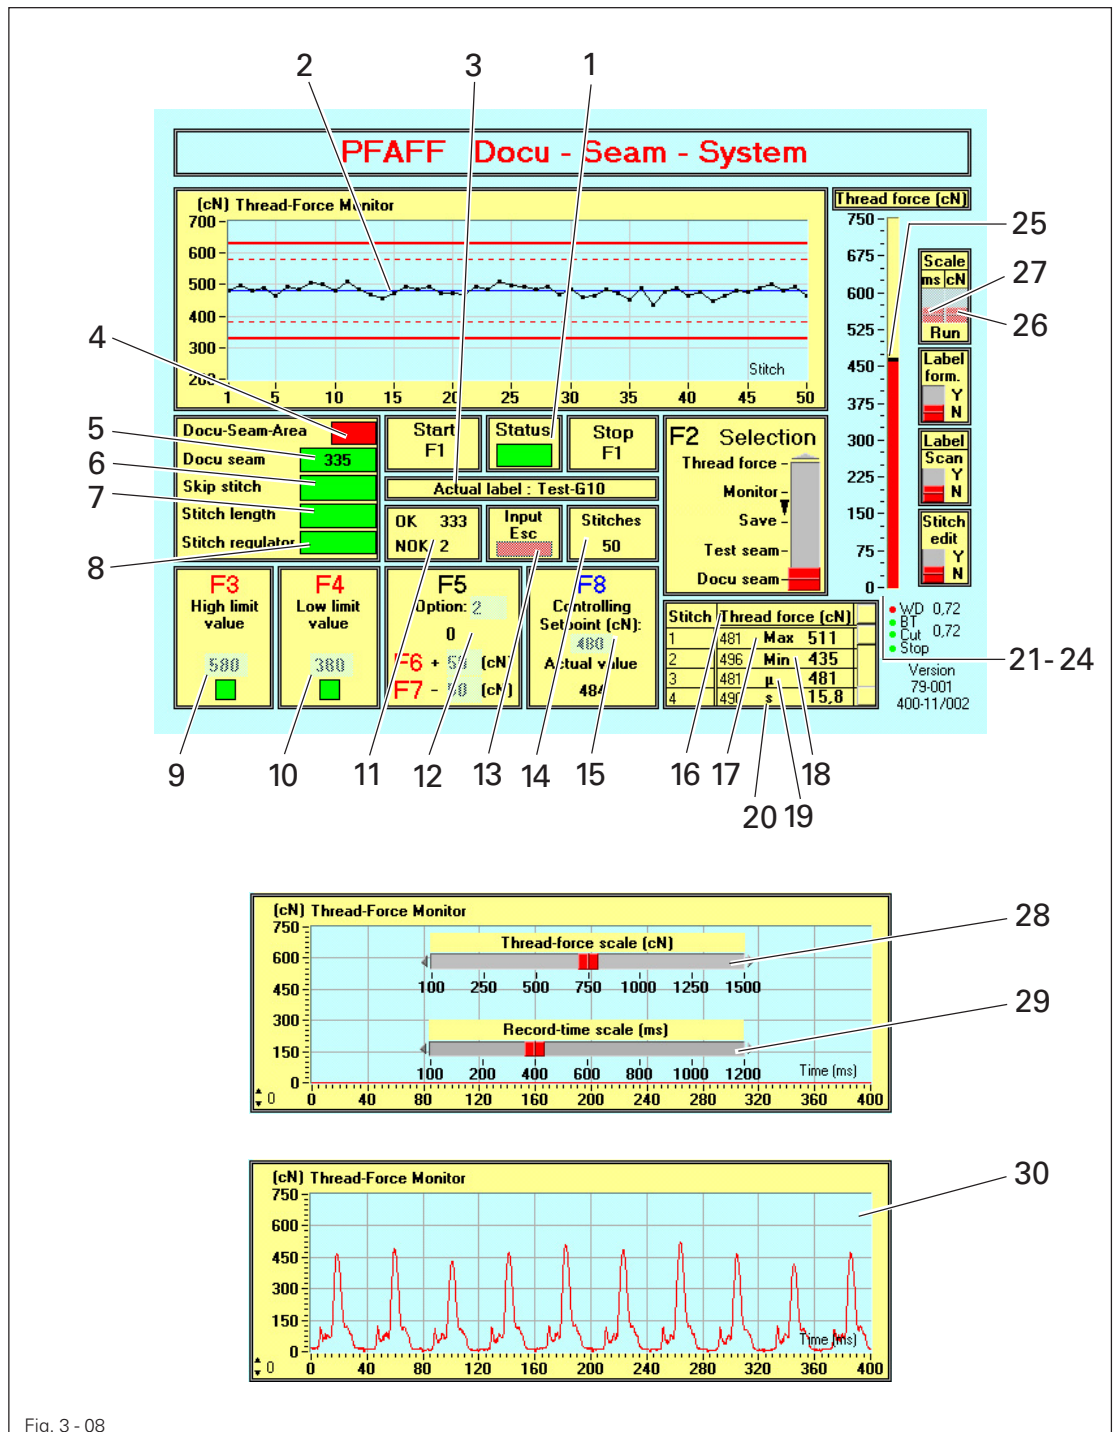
2 3 1

PFAFF Docu - Seam - System

(cN) Thread-Force Monitor
700
600
500
400
300
200
Stitch
1 5 10 15 20 25 30 35 40 45 50

Thread force (cN)
750
675
600
525
450
375
300
225
150
75
0

25
27
26

Scale
ms cN
Run

Label form.
Y
N

Label Scan
Y
N

Stitch edit
Y
N

4
5
6
7
8

Docu-Seam-Area
Docu seam 335
Skip stitch
Stitch length
Stitch regulator

Start F1

Status

Stop F1

Actual label : Test-G10

OK 333
NOK 2

Input Esc

Stitches 50

F2 Selection
Thread force
Monitor
Save
Test seam
Docu seam

F3
High limit value
580

F4
Low limit value
380

F5
Option: 2
0
F6 + 5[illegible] (cN)
F7 - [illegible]0 (cN)

F8
Controlling Setpoint (cN):
480
Actual value
484

| Stitch | Thread force (cN) | | |
|---|---|---|---|
| 1 | 481 | Max | 511 |
| 2 | 496 | Min | 435 |
| 3 | 481 | µ | 481 |
| 4 | 49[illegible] | s | 15,8 |

WD 0,72
BT
Cut 0,72
Stop

Version
79-001
400-11/002

21-24

9 10 11 12 13 14 15 16 17 18
20 19

(cN) Thread-Force Monitor
750
600
450
300
150
0
Thread-force scale (cN)
100 250 500 750 1000 1250 1500
Record-time scale (ms)
100 200 400 600 800 1000 1200
Time (ms)
0 0 40 80 120 160 200 240 280 320 360 400

28
29

(cN) Thread-Force Monitor
750
600
450
300
150
0
Time (ms)
0 0 40 80 120 160 200 240 280 320 360 400

30

Fig. 3 - 08